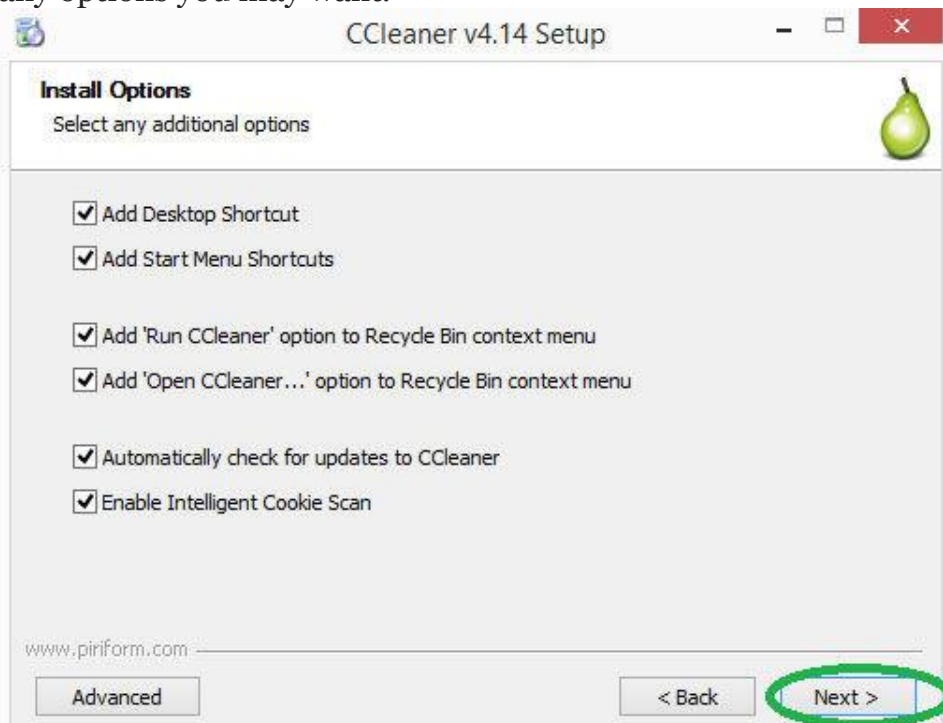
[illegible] options you may want.

CCleaner v4.14 Setup

Install Options

Select any additional options

Add Desktop Shortcut

Add Start Menu Shortcuts

Add 'Run CCleaner' option to Recycle Bin context menu

Add 'Open CCleaner...' option to Recycle Bin context menu

Automatically check for updates to CCleaner

Enable Intelligent Cookie Scan

www.piriform.com

Advanced

< Back

Next >